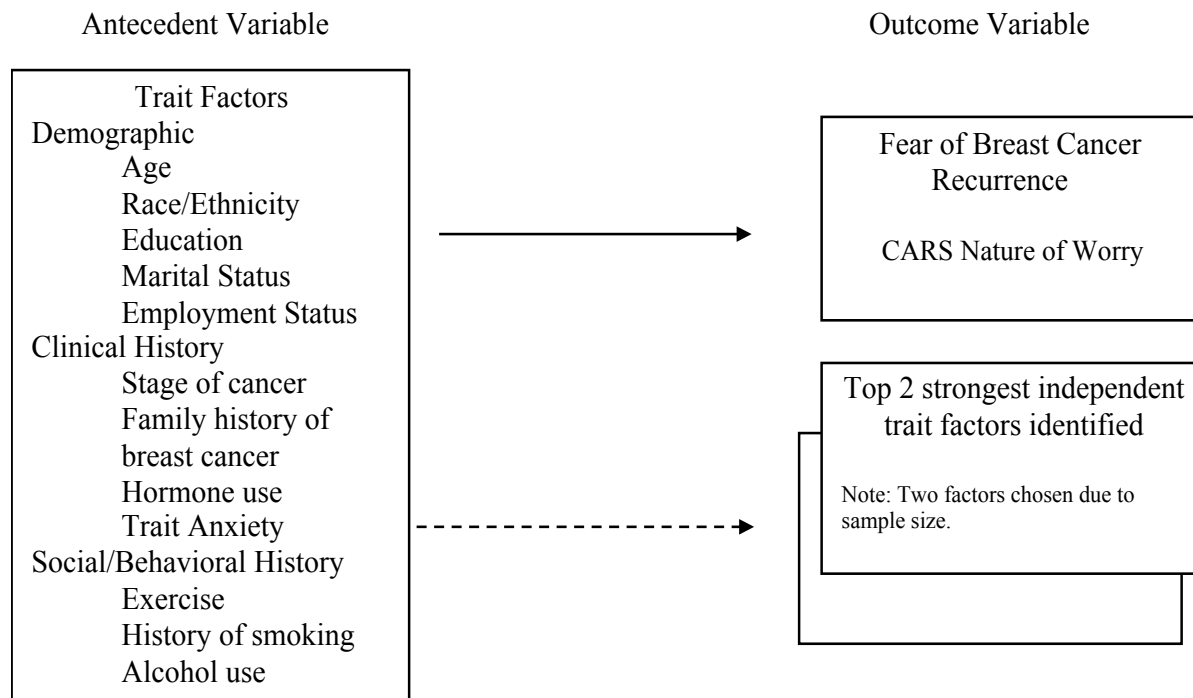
Antecedent Variable

Outcome Variable

Trait Factors
Demographic
Age
Race/Ethnicity
Education
Marital Status
Employment Status
Clinical History
Stage of cancer
Family history of breast cancer
Hormone use
Trait Anxiety
Social/Behavioral History
Exercise
History of smoking
Alcohol use

Fear of Breast Cancer Recurrence

CARS Nature of Worry

Top 2 strongest independent trait factors identified

Note: Two factors chosen due to sample size.